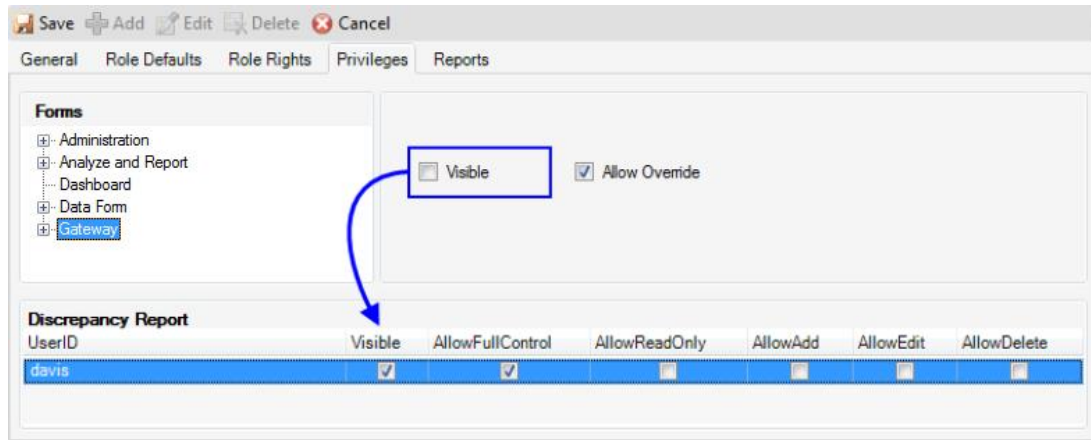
Save Add Edit Delete Cancel

General Role Defaults Role Rights Privileges Reports

Forms

Administration
Analyze and Report
Dashboard
Data Form
Gateway

Visible

Allow Override

Discrepancy Report

| UserID | Visible | AllowFullControl | AllowReadOnly | AllowAdd | AllowEdit | AllowDelete |
|---|---|---|---|---|---|---|
| davis | ✓ | ✓ | | | | |